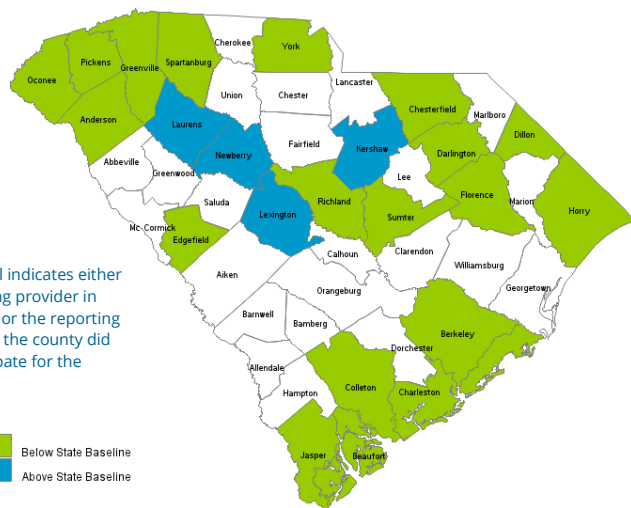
Oconee
Pickens
Greenville
Spartanburg
Cherokee
York
Anderson
Union
Chester
Lancaster
Chesterfield
Marlboro
Laurens
Dillon
Abbeville
Newberry
Fairfield
Kershaw
Darlington
Greenwood
Lee
Marion
Saluda
Richland
Florence
Horry
Mc Cormick
Lexington
Sumter
Edgefield
Calhoun
Clarendon
Williamsburg
Aiken
Orangeburg
Georgetown
Barnwell
Bamberg
Berkeley
Dorchester
Allendale
Colleton
Charleston
Hampton
Jasper
Beaufort

l indicates either
g provider in
or the reporting
the county did
pate for the

Below State Baseline
Above State Baseline